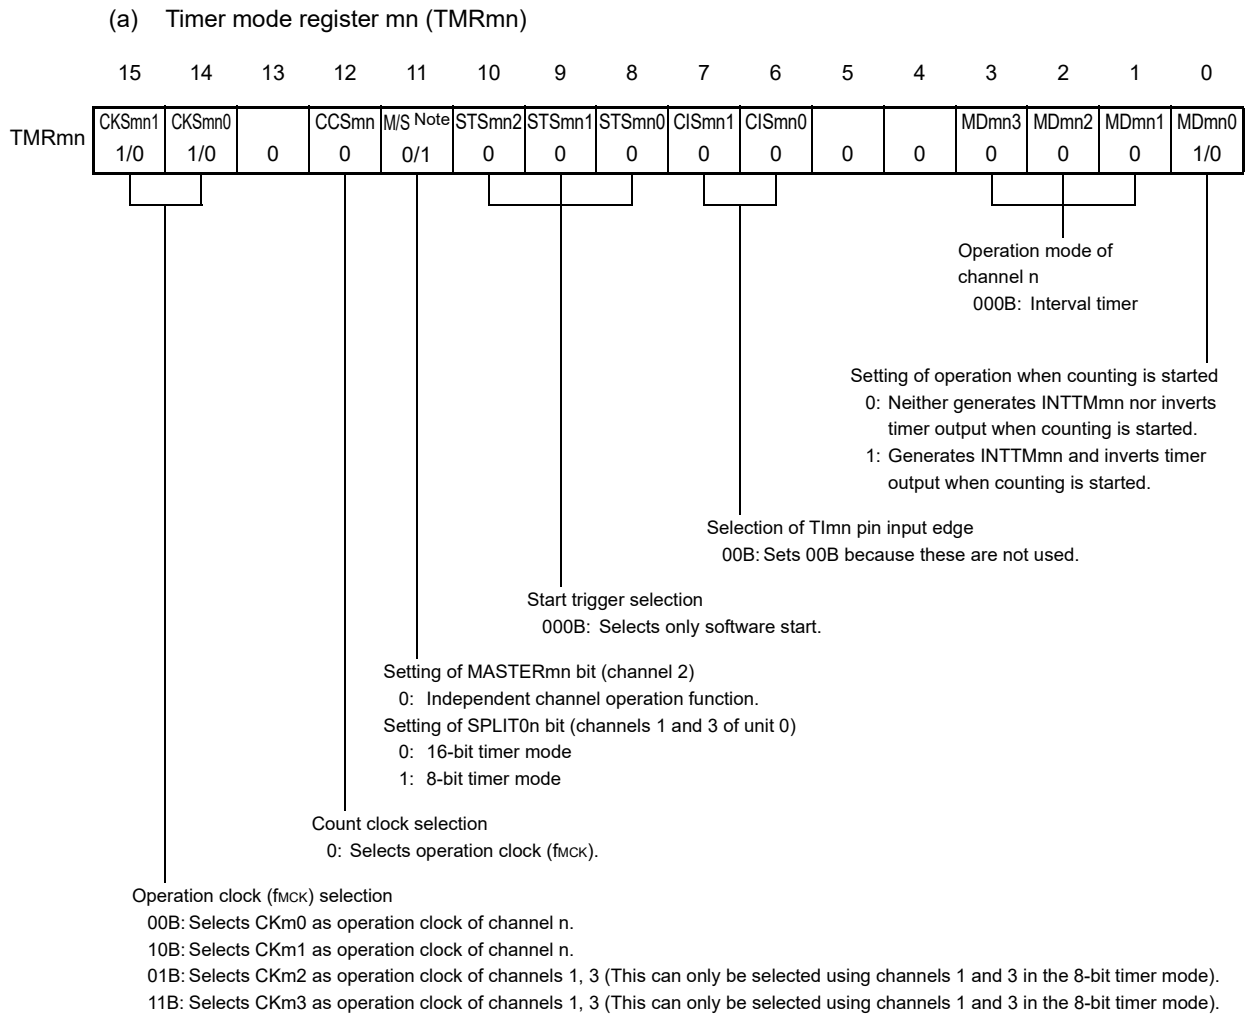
(a) Timer mode register mn (TMRmn)

| | 15 | 14 | 13 | 12 | 11 | 10 | 9 | 8 | 7 | 6 | 5 | 4 | 3 | 2 | 1 | 0 |
|---|---|---|---|---|---|---|---|---|---|---|---|---|---|---|---|---|
| TMRmn | CKSmn1 1/0 | CKSmn0 1/0 | 0 | CCSmn 0 | M/S Note 0/1 | STSmn2 0 | STSmn1 0 | STSmn0 0 | CISmn1 0 | CISmn0 0 | 0 | 0 | MDmn3 0 | MDmn2 0 | MDmn1 0 | MDmn0 1/0 |

Operation mode of channel n
000B: Interval timer

Setting of operation when counting is started
0: Neither generates INTTMmn nor inverts timer output when counting is started.
1: Generates INTTMmn and inverts timer output when counting is started.

Selection of TImn pin input edge
00B: Sets 00B because these are not used.

Start trigger selection
000B: Selects only software start.

Setting of MASTERmn bit (channel 2)
0: Independent channel operation function.
Setting of SPLIT0n bit (channels 1 and 3 of unit 0)
0: 16-bit timer mode
1: 8-bit timer mode

Count clock selection
0: Selects operation clock (fMCK).

Operation clock (fMCK) selection
00B: Selects CKm0 as operation clock of channel n.
10B: Selects CKm1 as operation clock of channel n.
01B: Selects CKm2 as operation clock of channels 1, 3 (This can only be selected using channels 1 and 3 in the 8-bit timer mode).
11B: Selects CKm3 as operation clock of channels 1, 3 (This can only be selected using channels 1 and 3 in the 8-bit timer mode).